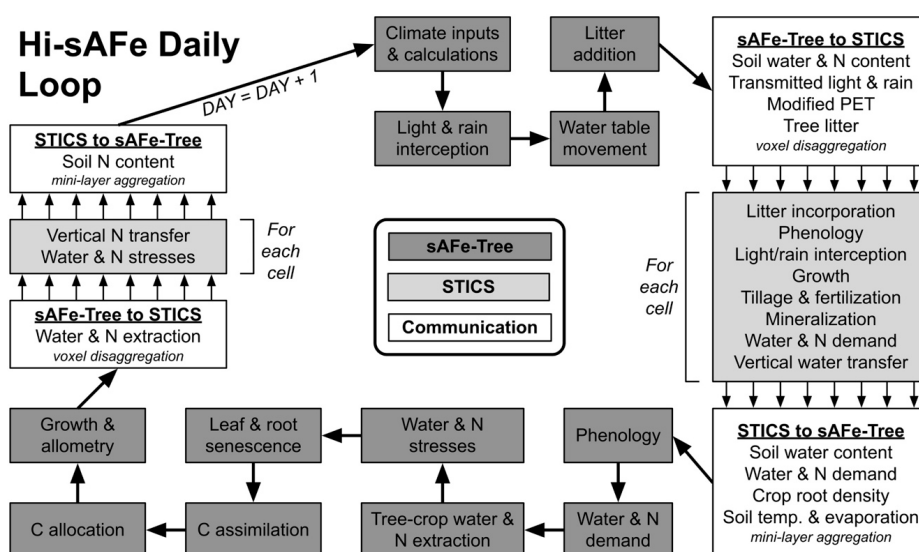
Hi-sAFe Daily Loop

DAY = DAY + 1

Climate inputs & calculations

Light & rain interception

Water table movement

Litter addition

sAFe-Tree to STICS
Soil water & N content
Transmitted light & rain
Modified PET
Tree litter
voxel disaggregation

For each cell

Litter incorporation
Phenology
Light/rain interception
Growth
Tillage & fertilization
Mineralization
Water & N demand
Vertical water transfer

STICS to sAFe-Tree
Soil water content
Water & N demand
Crop root density
Soil temp. & evaporation
mini-layer aggregation

Phenology

Water & N demand

Tree-crop water & N extraction

Water & N stresses

Leaf & root senescence

C assimilation

C allocation

Growth & allometry

sAFe-Tree to STICS
Water & N extraction
voxel disaggregation

Vertical N transfer
Water & N stresses

For each cell

STICS to sAFe-Tree
Soil N content
mini-layer aggregation

sAFe-Tree
STICS
Communication